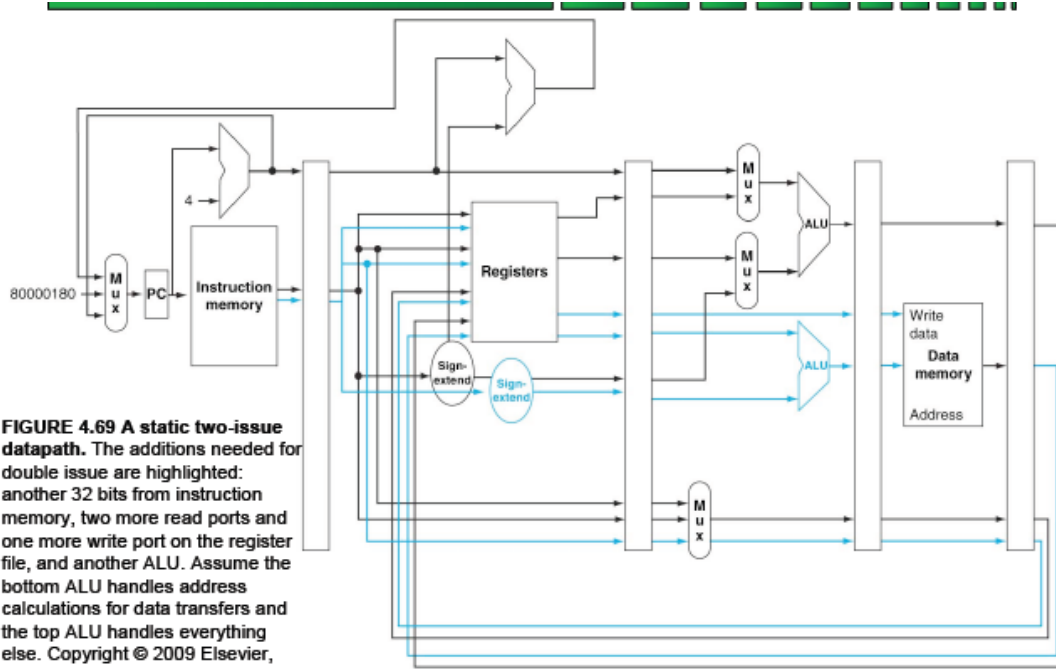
4

80000180

M u x

PC

Instruction memory

Registers

Sign-extend

Sign-extend

M u x

M u x

ALU

ALU

Write data

Data memory

Address

M u x

**FIGURE 4.69 A static two-issue datapath.** The additions needed for double issue are highlighted: another 32 bits from instruction memory, two more read ports and one more write port on the register file, and another ALU. Assume the bottom ALU handles address calculations for data transfers and the top ALU handles everything else. Copyright © 2009 Elsevier,